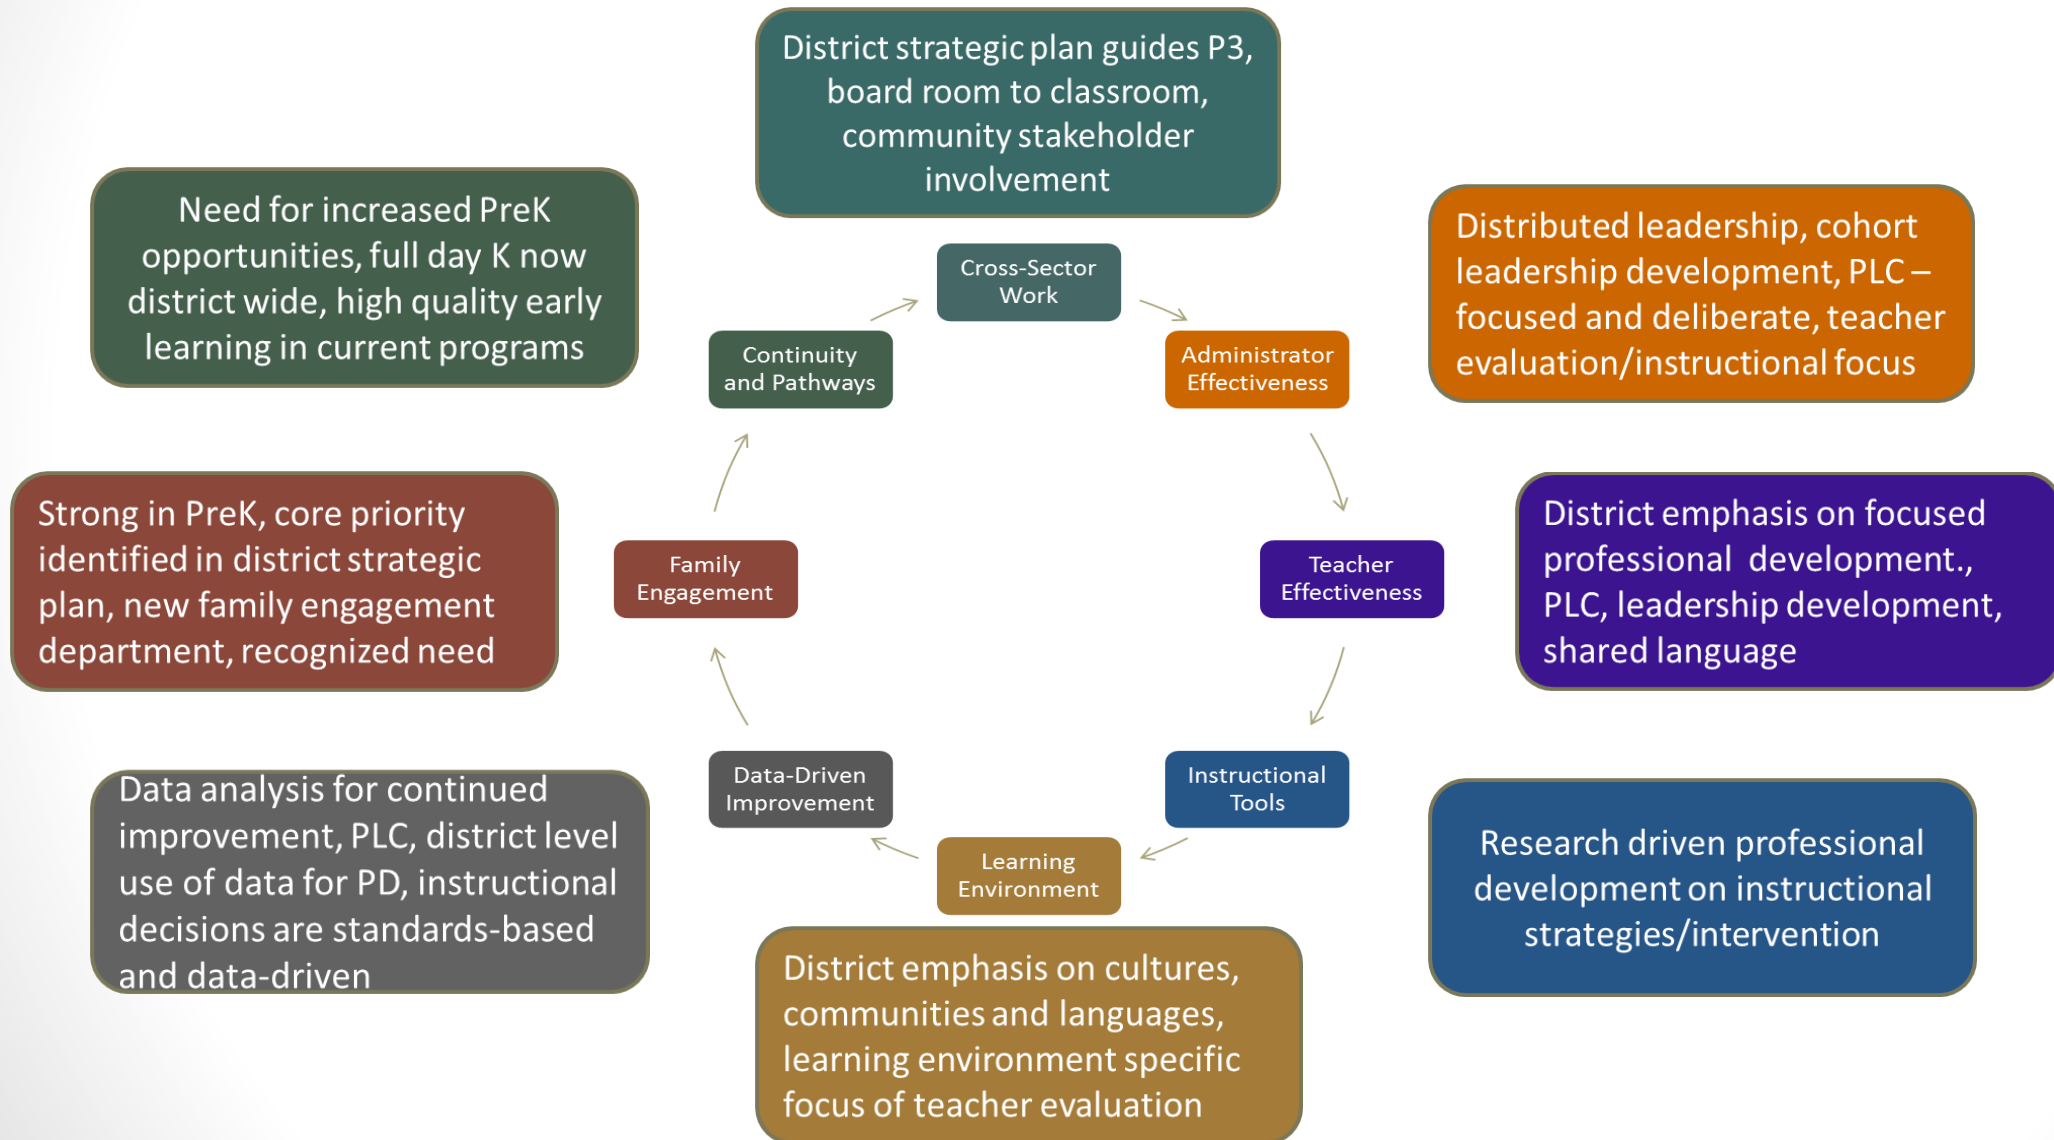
District strategic plan guides P3, board room to classroom, community stakeholder involvement

Need for increased PreK opportunities, full day K now district wide, high quality early learning in current programs

Distributed leadership, cohort leadership development, PLC – focused and deliberate, teacher evaluation/instructional focus

Cross-Sector Work

Continuity and Pathways

Administrator Effectiveness

Strong in PreK, core priority identified in district strategic plan, new family engagement department, recognized need

Family Engagement

Teacher Effectiveness

District emphasis on focused professional development., PLC, leadership development, shared language

Data-Driven Improvement

Instructional Tools

Learning Environment

Data analysis for continued improvement, PLC, district level use of data for PD, instructional decisions are standards-based and data-driven

Research driven professional development on instructional strategies/intervention

District emphasis on cultures, communities and languages, learning environment specific focus of teacher evaluation